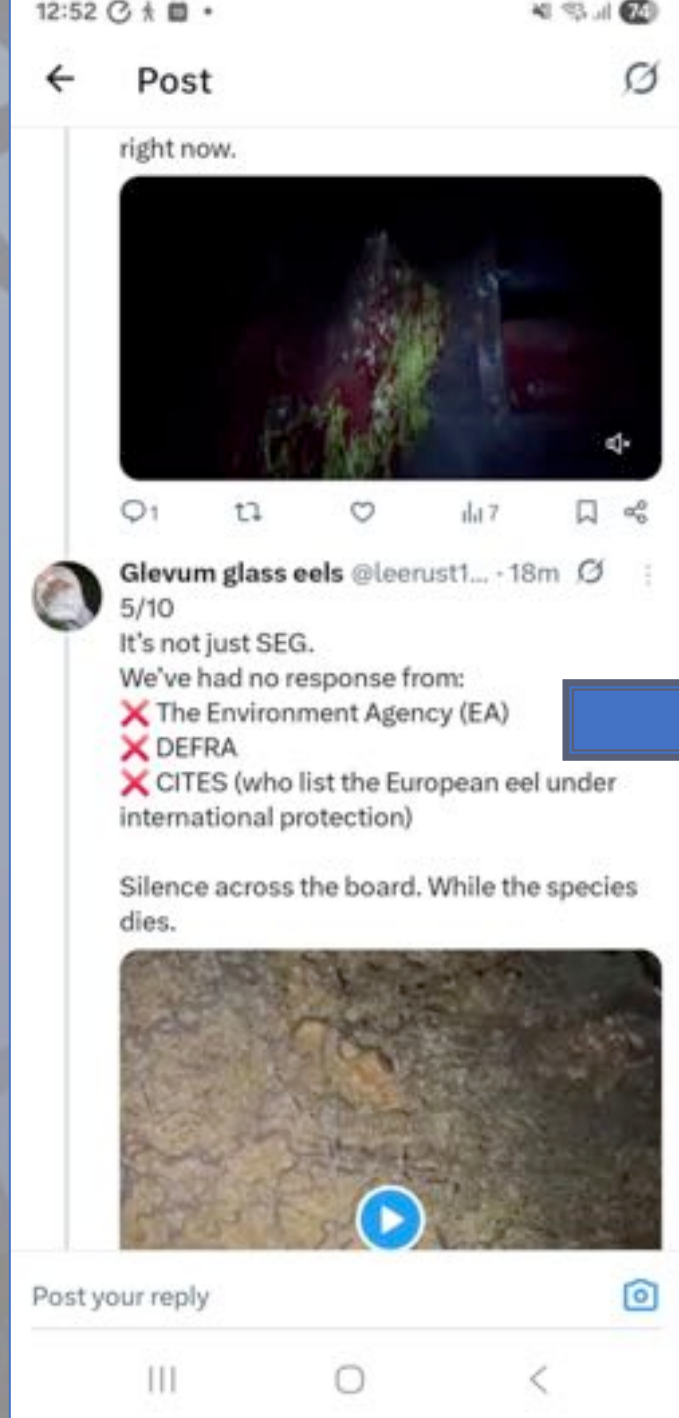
12:52

Post

right now.

1 7

Glevum glass eels @leerust1... · 18m
5/10
It's not just SEG.
We've had no response from:
❌ The Environment Agency (EA)
❌ DEFRA
❌ CITES (who list the European eel under international protection)

Silence across the board. While the species dies.

Post your reply